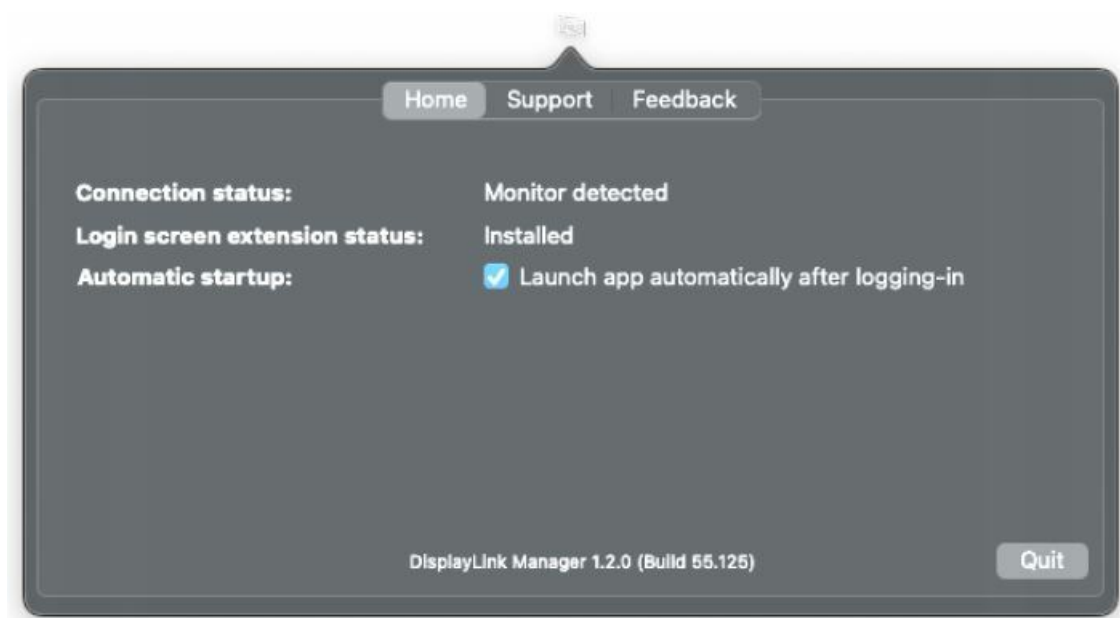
Home Support Feedback

Connection status: Monitor detected

Login screen extension status: Installed

Automatic startup: Launch app automatically after logging-in

DisplayLink Manager 1.2.0 (Build 55.125)

Quit